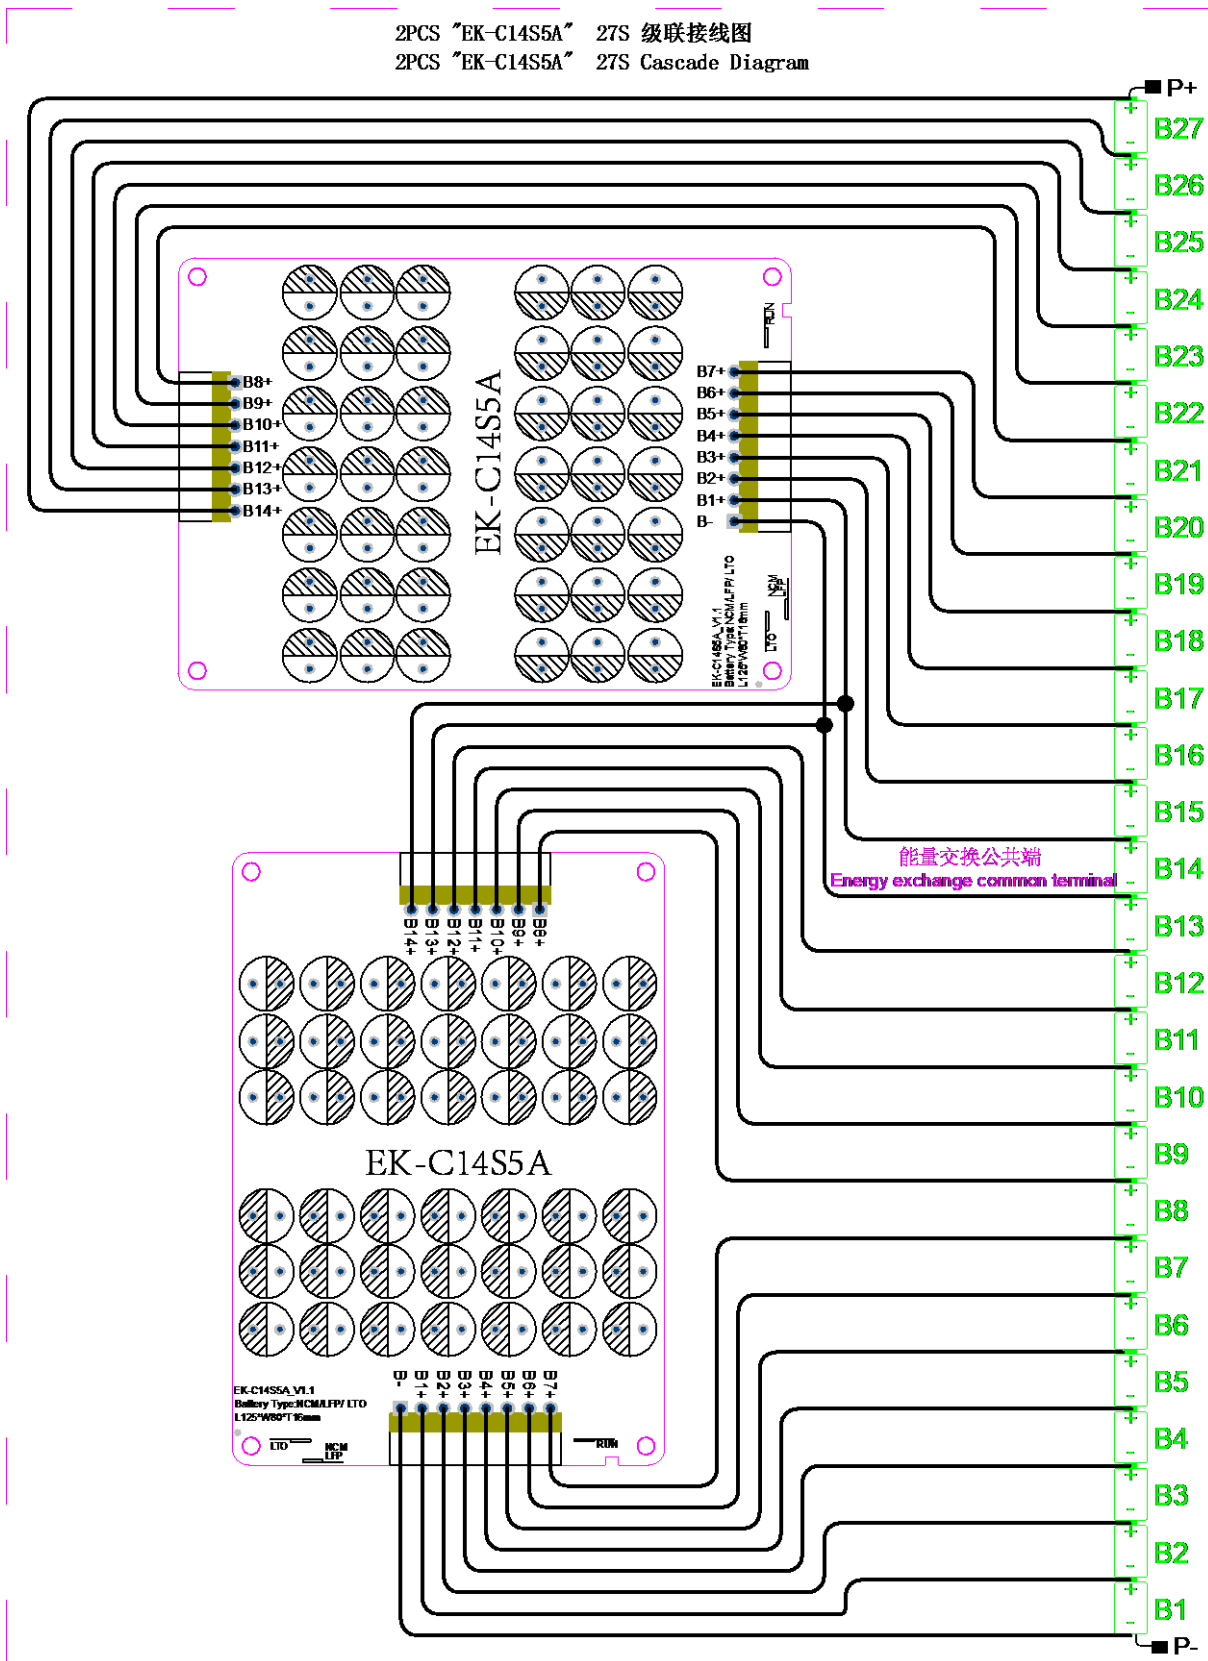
2PCS "EK-C14S5A" 27S 级联接线图
2PCS "EK-C14S5A" 27S Cascade Diagram

P+
B27
B26
B25
B24
B23
B22
B21
B20
B19
B18
B17
B16
B15
B14
B13
B12
B11
B10
B9
B8
B7
B6
B5
B4
B3
B2
B1
P-

B8+
B9+
B10+
B11+
B12+
B13+
B14+

EK-C14S5A

RUN

B7+
B6+
B5+
B4+
B3+
B2+
B1+
B-

EK-C14S5A_V1.1
Battery Type:NCM/LFP/ LTO
L125*W80*T16mm

NCM
LFP
LTO

能量交换公共端
Energy exchange common terminal

B14+
B13+
B12+
B11+
B10+
B9+
B8+

EK-C14S5A

EK-C14S5A_V1.1
Battery Type:NCM/LFP/ LTO
L125*W80*T16mm

LTO
NCM
LFP

B-
B1+
B2+
B3+
B4+
B5+
B6+
B7+

RUN